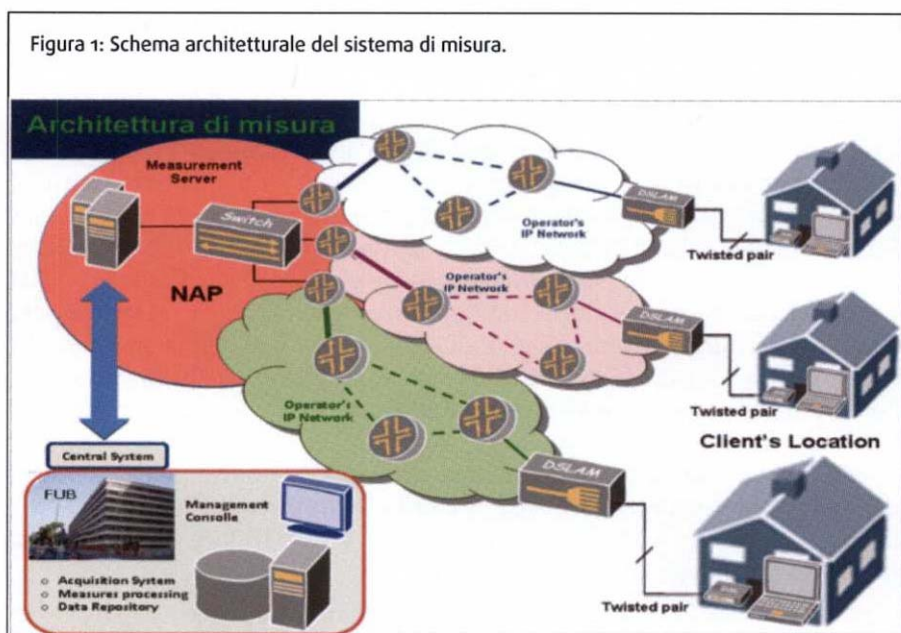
Figura 1: Schema architetturale del sistema di misura.

Architettura di misura

Measurement Server

Switch

NAP

Operator's IP Network

DSLAM

Twisted pair

Operator's IP Network

DSLAM

Twisted pair

Operator's IP Network

Client's Location

DSLAM

Central System

FUB

Management Console

o Acquisition System
o Measures processing
o Data Repository

Twisted pair